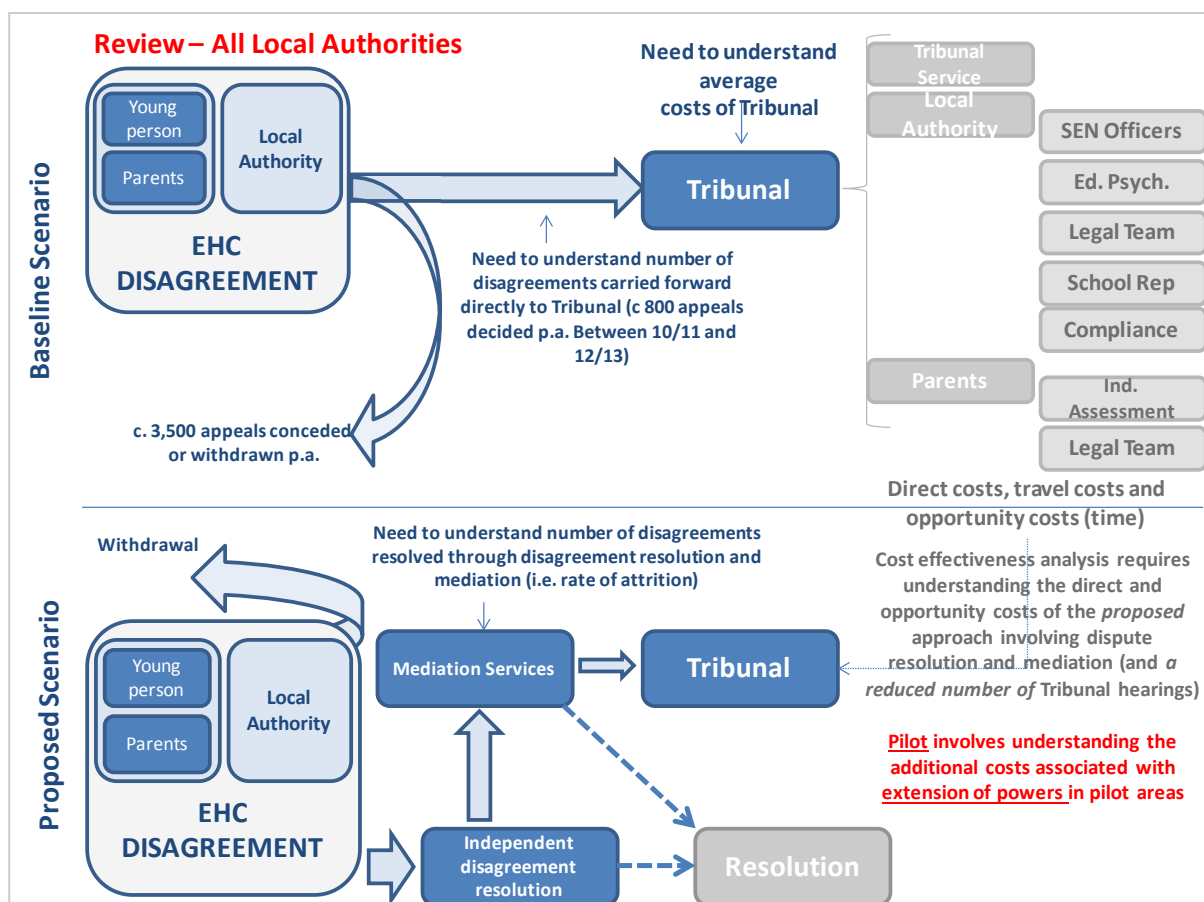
Review – All Local Authorities

Baseline Scenario

Young person

Parents

Local Authority

EHC DISAGREEMENT

Need to understand average costs of Tribunal

Tribunal

Need to understand number of disagreements carried forward directly to Tribunal (c 800 appeals decided p.a. Between 10/11 and 12/13)

c. 3,500 appeals conceded or withdrawn p.a.

Tribunal Service

Local Authority

SEN Officers

Ed. Psych.

Legal Team

School Rep

Compliance

Parents

Ind. Assessment

Legal Team

Direct costs, travel costs and opportunity costs (time)

Proposed Scenario

Withdrawal

Need to understand number of disagreements resolved through disagreement resolution and mediation (i.e. rate of attrition)

Young person

Parents

Local Authority

EHC DISAGREEMENT

Mediation Services

Tribunal

Independent disagreement resolution

Resolution

Cost effectiveness analysis requires understanding the direct and opportunity costs of the *proposed* approach involving dispute resolution and mediation (and *a reduced number of* Tribunal hearings)

Pilot involves understanding the additional costs associated with extension of powers in pilot areas